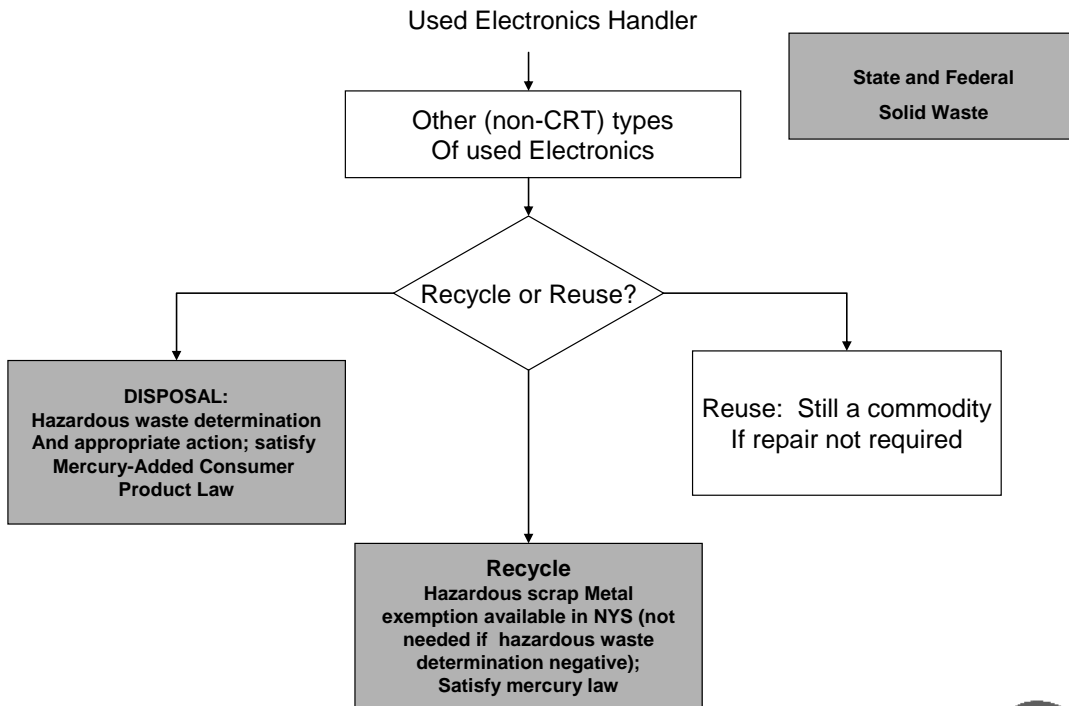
Used Electronics Handler

State and Federal
Solid Waste

Other (non-CRT) types
Of used Electronics

Recycle or Reuse?

DISPOSAL:
Hazardous waste determination And appropriate action; satisfy Mercury-Added Consumer Product Law

Reuse: Still a commodity If repair not required

Recycle
Hazardous scrap Metal exemption available in NYS (not needed if hazardous waste determination negative); Satisfy mercury law